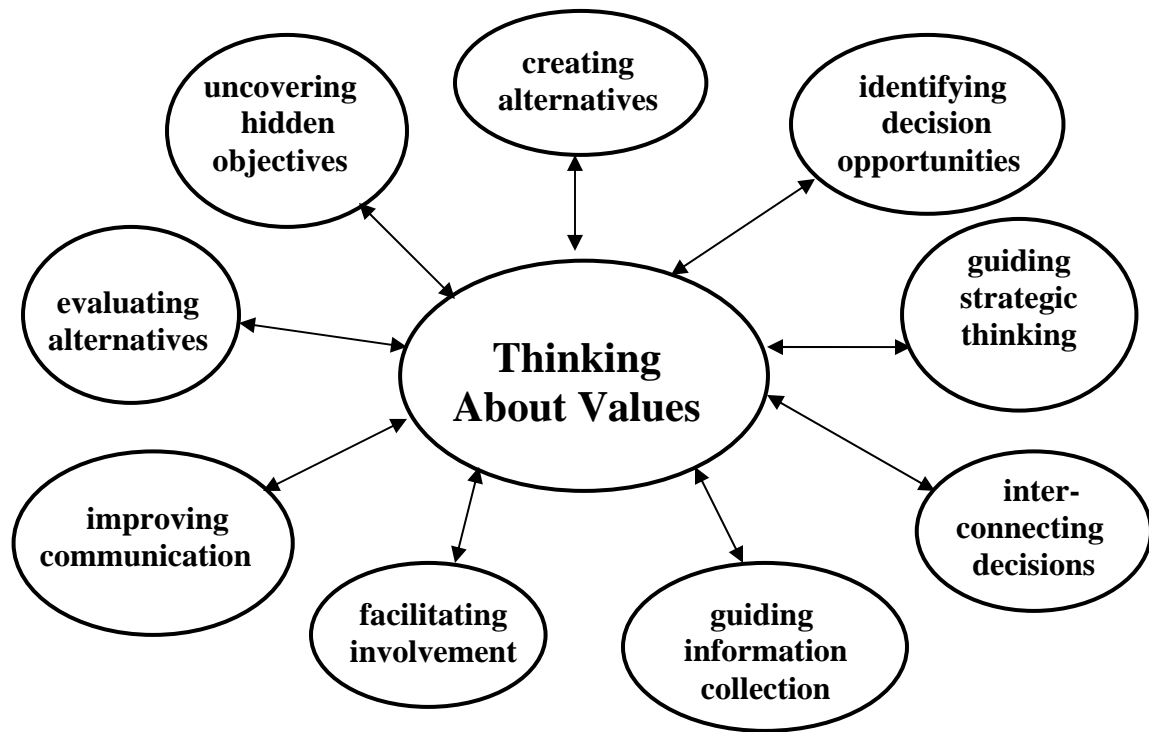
creating alternatives

uncovering hidden objectives

identifying decision opportunities

evaluating alternatives

Thinking About Values

guiding strategic thinking

improving communication

inter-connecting decisions

facilitating involvement

guiding information collection